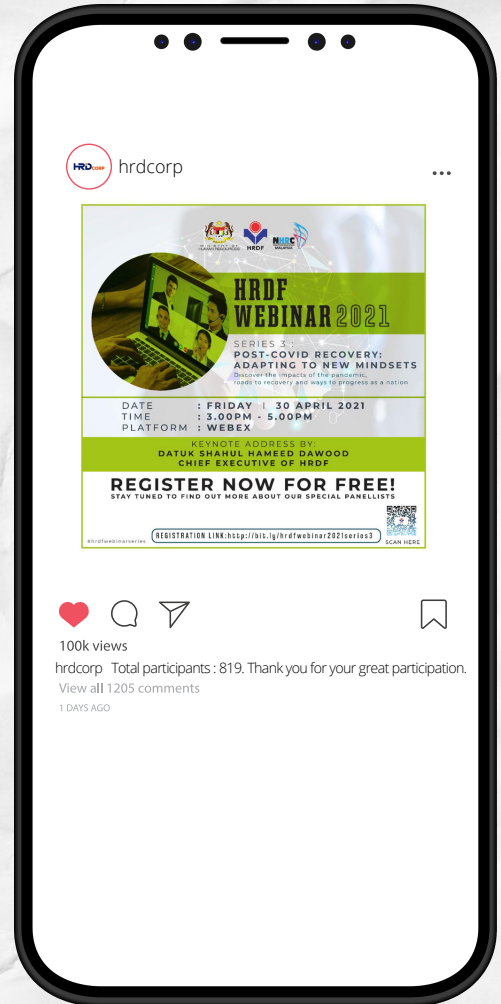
HRDCORP hrdcorp

...

HRDF NHRC

HRDF WEBINAR 2021

SERIES 3 :
POST-COVID RECOVERY: ADAPTING TO NEW MINDSETS
Discover the impacts of the pandemic, roads to recovery and ways to progress as a nation

DATE : FRIDAY | 30 APRIL 2021
TIME : 3.00PM - 5.00PM
PLATFORM : WEBEX

KEYNOTE ADDRESS BY:
DATUK SHAHUL HAMEED DAWOOD
CHIEF EXECUTIVE OF HRDF

REGISTER NOW FOR FREE!
STAY TUNED TO FIND OUT MORE ABOUT OUR SPECIAL PANELLISTS

#hrdfwebinarseries

REGISTRATION LINK:http://bit.ly/hrdfwebinar2021series3

SCAN HERE

100k views

hrdcorp Total participants : 819. Thank you for your great participation.

View all 1205 comments

1 DAYS AGO